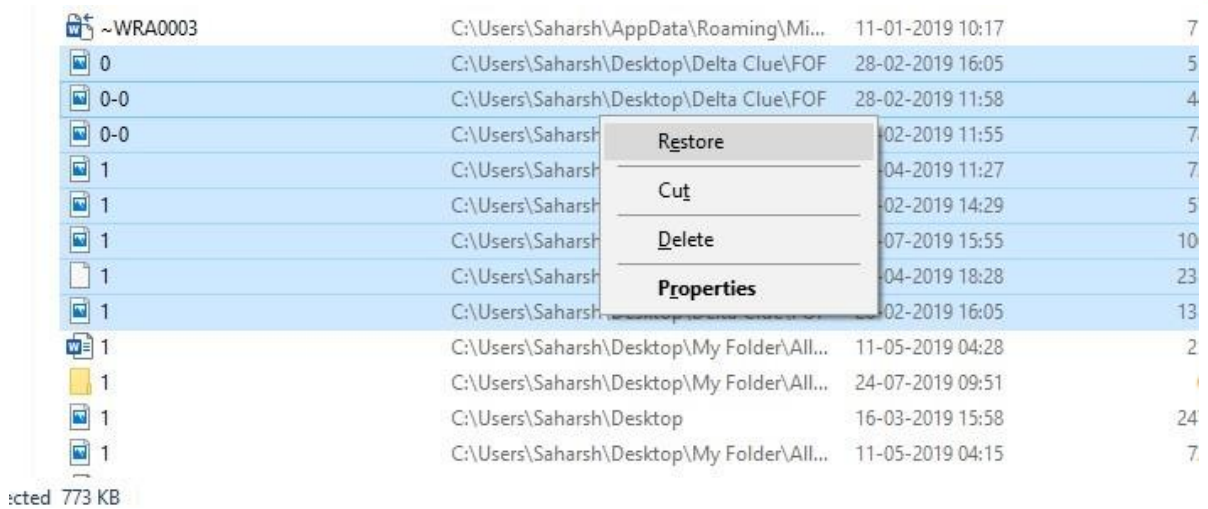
~WRA0003 C:\Users\Saharsh\AppData\Roaming\Mi... 11-01-2019 10:17 7
0 C:\Users\Saharsh\Desktop\Delta Clue\FOF 28-02-2019 16:05 5
0-0 C:\Users\Saharsh\Desktop\Delta Clue\FOF 28-02-2019 11:58 4
0-0 C:\Users\Saharsh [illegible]02-2019 11:55 7
1 C:\Users\Saharsh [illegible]04-2019 11:27 7
1 C:\Users\Saharsh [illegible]02-2019 14:29 5
1 C:\Users\Saharsh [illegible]07-2019 15:55 10
1 C:\Users\Saharsh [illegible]04-2019 18:28 23
1 C:\Users\Saharsh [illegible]02-2019 16:05 13
1 C:\Users\Saharsh\Desktop\My Folder\All... 11-05-2019 04:28 2
1 C:\Users\Saharsh\Desktop\My Folder\All... 24-07-2019 09:51
1 C:\Users\Saharsh\Desktop 16-03-2019 15:58 24
1 C:\Users\Saharsh\Desktop\My Folder\All... 11-05-2019 04:15 7

Restore
Cut
Delete
Properties

ected 773 KB